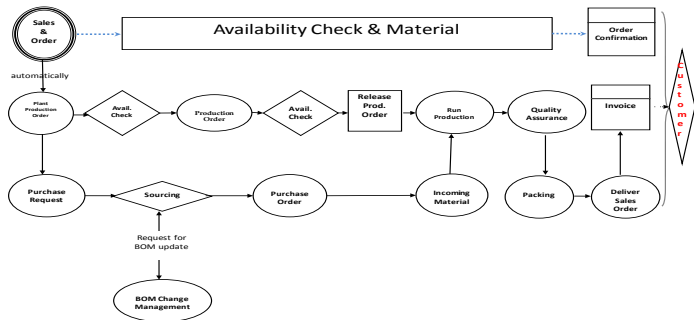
Sales & Order

Availability Check & Material

Order Confirmation

automatically

Plant Production Order

Avail. Check

Production Order

Avail. Check

Release Prod. Order

Run Production

Quality Assurance

Invoice

Customer

Purchase Request

Sourcing

Purchase Order

Incoming Material

Packing

Deliver Sales Order

Request for BOM update

BOM Change Management